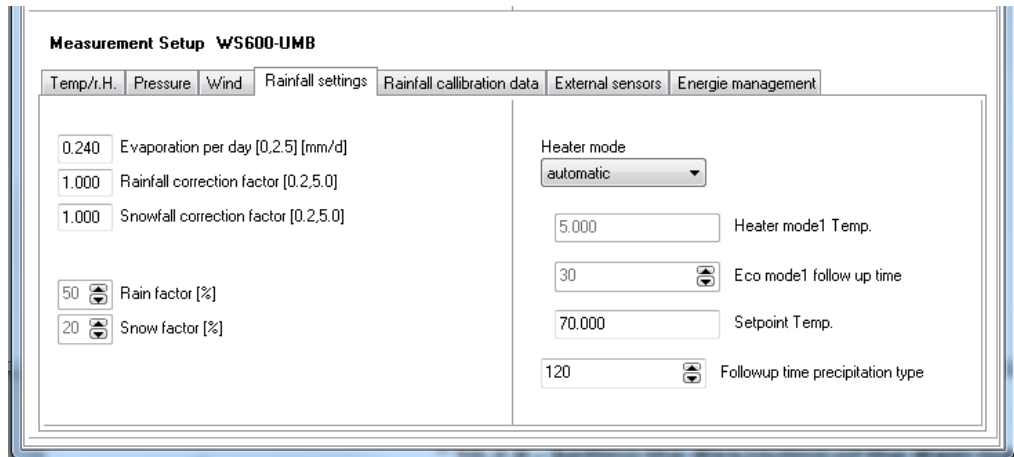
Measurement Setup WS600-UMB

Temp/r.H. | Pressure | Wind | Rainfall settings | Rainfall callibration data | External sensors | Energie management

0.240 Evaporation per day [0,2.5] [mm/d]
1.000 Rainfall correction factor [0.2,5.0]
1.000 Snowfall correction factor [0.2,5.0]

50 Rain factor [%]
20 Snow factor [%]

Heater mode
automatic

5.000 Heater mode1 Temp.
30 Eco mode1 follow up time
70.000 Setpoint Temp.
120 Followup time precipitation type